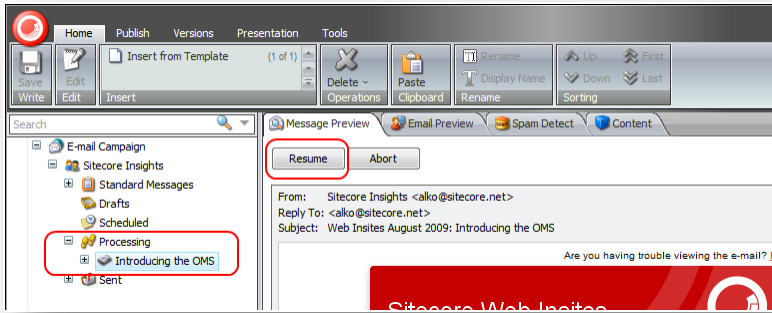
Home Publish Versions Presentation Tools

Save
Write

Edit
Edit

Insert from Template (1 of 1)
Insert

Delete
Operations

Paste
Clipboard

Rename
Display Name
Rename

Up
Down
First
Last
Sorting

Search

E-mail Campaign
Sitecore Insights
Standard Messages
Drafts
Scheduled
Processing
Introducing the OMS
Sent

Message Preview
Email Preview
Spam Detect
Content

Resume
Abort

From: Sitecore Insights <alko@sitecore.net>
Reply To: <alko@sitecore.net>
Subject: Web Insites August 2009: Introducing the OMS

Are you having trouble viewing the e-mail? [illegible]

Sitecore Web Insites